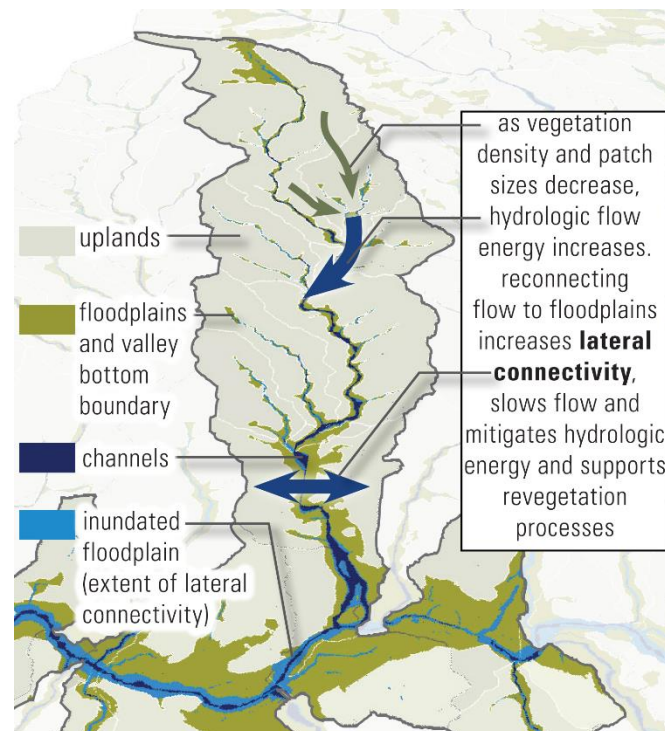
uplands

floodplains and valley bottom boundary

channels

inundated floodplain (extent of lateral connectivity)

as vegetation density and patch sizes decrease, hydrologic flow energy increases. reconnecting flow to floodplains increases **lateral connectivity**, slows flow and mitigates hydrologic energy and supports revegetation processes